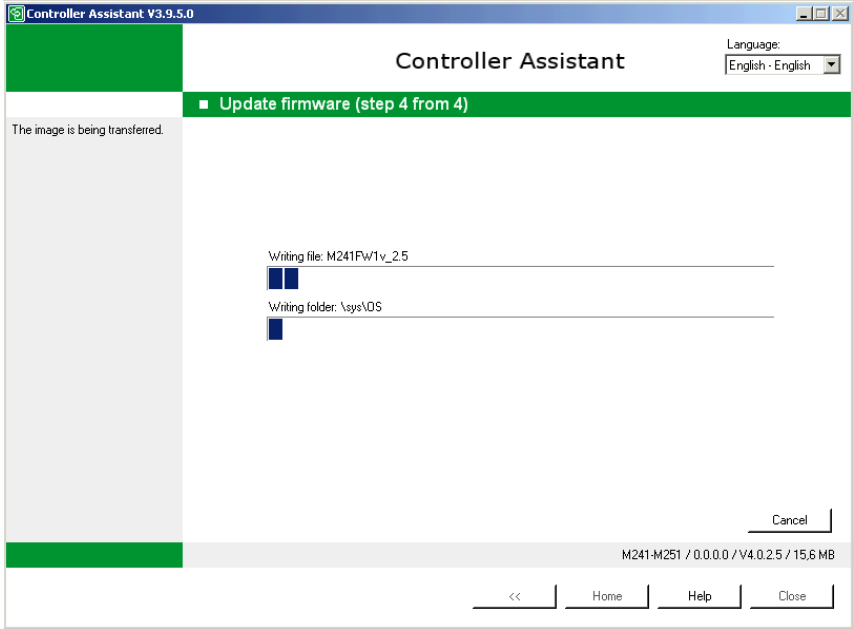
Controller Assistant V3.9.5.0

Controller Assistant

Language:
English - English

Update firmware (step 4 from 4)

The image is being transferred.

Writing file: M241FW1v_2.5

Writing folder: \sys\OS

Cancel

M241-M251 / 0.0.0.0 / V4.0.2.5 / 15,6 MB

<<
Home
Help
Close